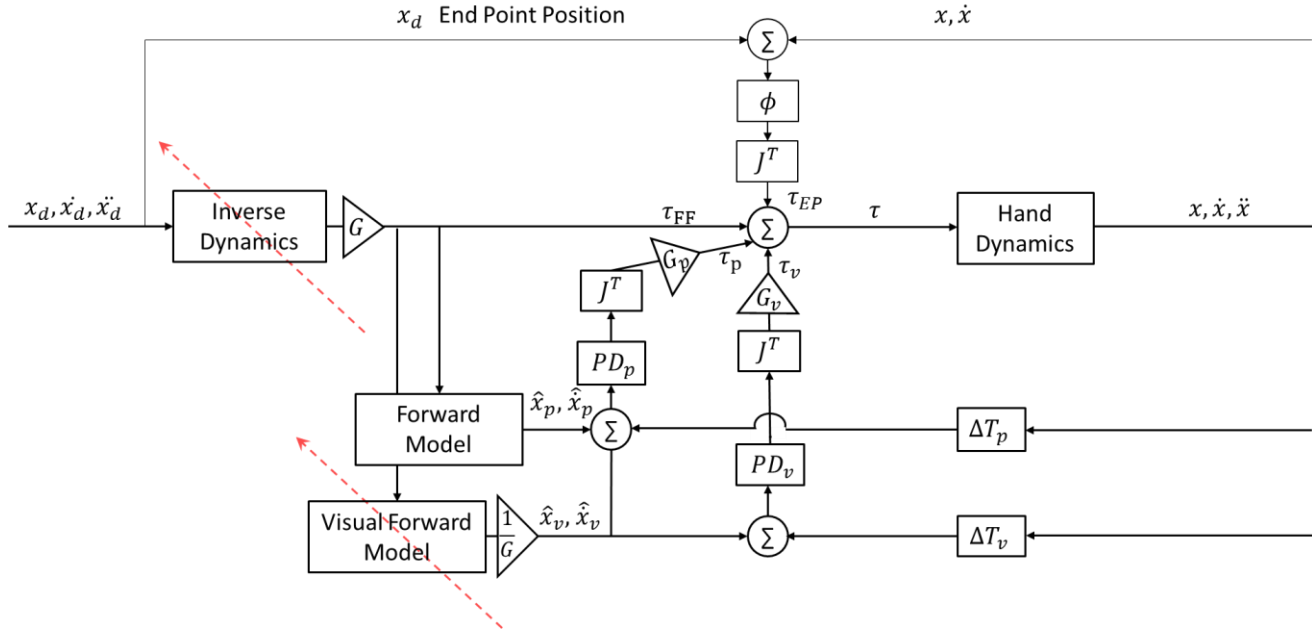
$x_d$ End Point Position

$x, \dot{x}$

$\Sigma$

$\phi$

$J^T$

$\tau_{EP}$

$x_d, \dot{x}_d, \ddot{x}_d$

Inverse Dynamics

$G$

$\tau_{FF}$

$\Sigma$

$\tau$

Hand Dynamics

$x, \dot{x}, \ddot{x}$

$G_p$

$\tau_p$

$\tau_v$

$J^T$

$G_v$

$PD_p$

$J^T$

Forward Model

$\hat{x}_p, \hat{\dot{x}}_p$

$\Sigma$

$\Delta T_p$

$PD_v$

Visual Forward Model

$\frac{1}{G}$

$\hat{x}_v, \hat{\dot{x}}_v$

$\Sigma$

$\Delta T_v$